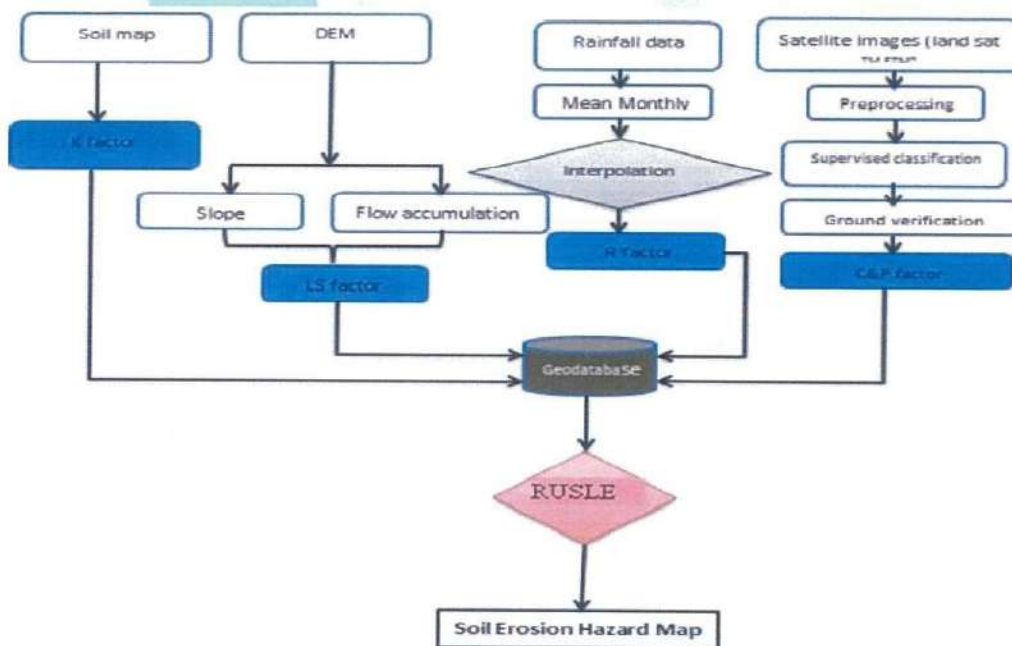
Soil map

DEM

Rainfall data

Satellite images (land sat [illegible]

K factor

Mean Monthly

Preprocessing

Interpolation

Supervised classification

Slope

Flow accumulation

Ground verification

R factor

LS factor

C&P factor

GeodatabaSe

RUSLE

Soil Erosion Hazard Map